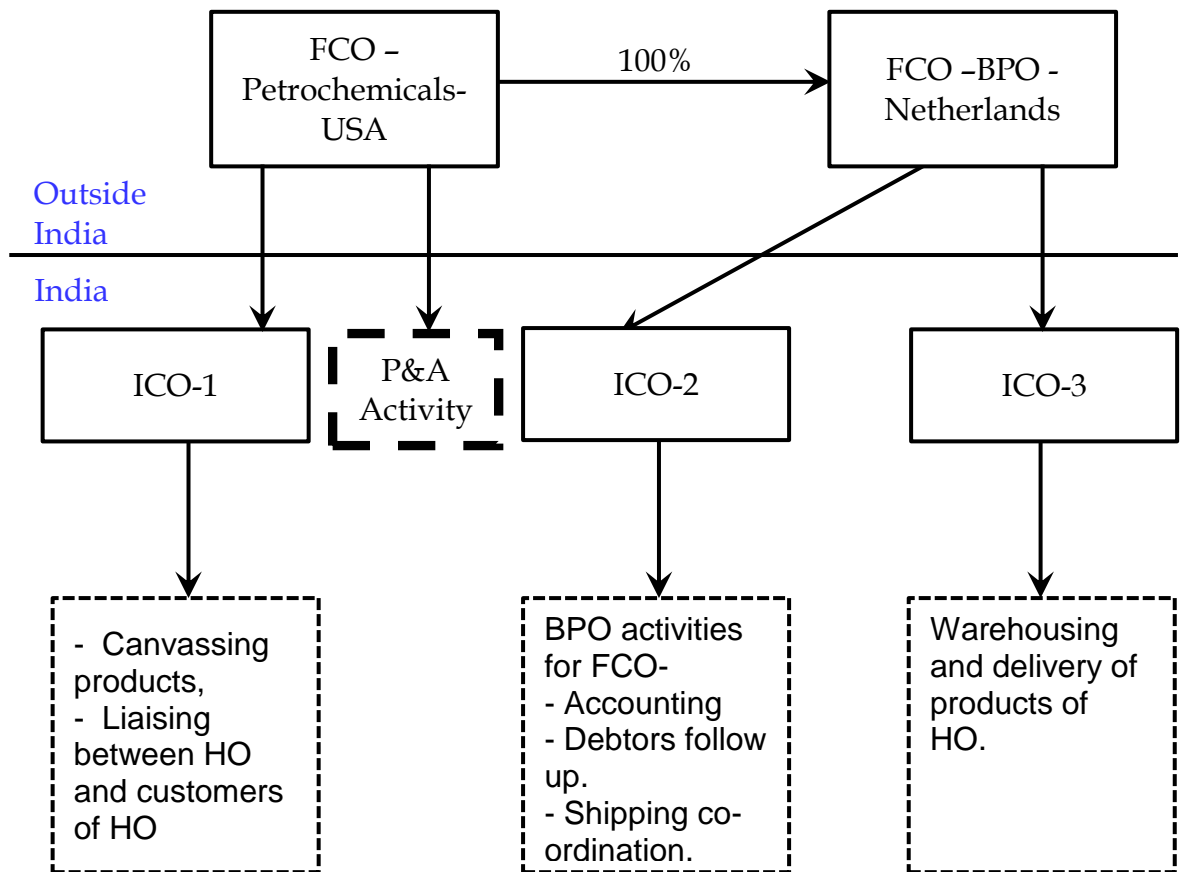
FCO – Petrochemicals- USA

100%

FCO –BPO - Netherlands

Outside India

India

ICO-1

P&A Activity

ICO-2

ICO-3

- Canvassing products,
- Liaising between HO and customers of HO

BPO activities for FCO-
- Accounting
- Debtors follow up.
- Shipping co-ordination.

Warehousing and delivery of products of HO.